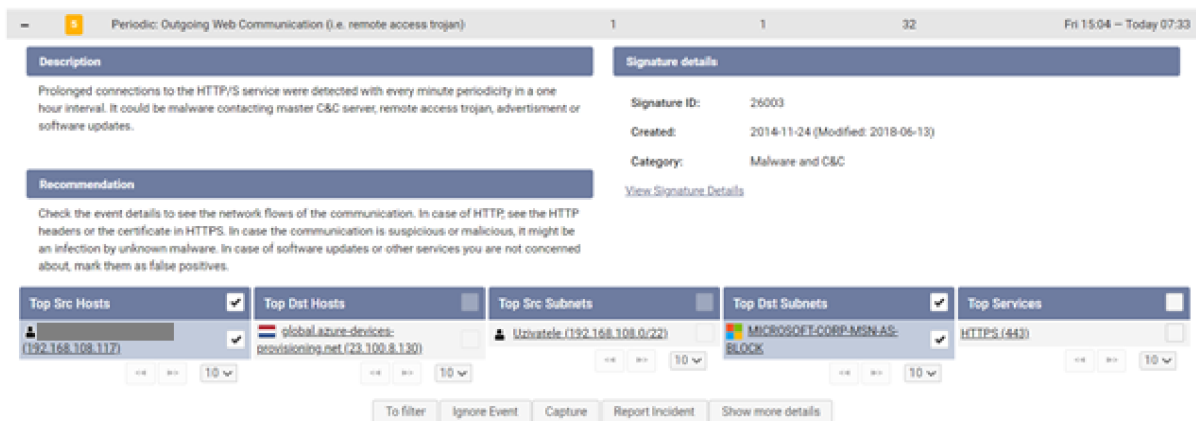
– 5 Periodic: Outgoing Web Communication (i.e. remote access trojan) 1 1 32 Fri 15:04 – Today 07:33

Description

Prolonged connections to the HTTP/S service were detected with every minute periodicity in a one hour interval. It could be malware contacting master C&C server, remote access trojan, advertisment or software updates.

Recommendation

Check the event details to see the network flows of the communication. In case of HTTP, see the HTTP headers or the certificate in HTTPS. In case the communication is suspicious or malicious, it might be an infection by unknown malware. In case of software updates or other services you are not concerned about, mark them as false positives.

Signature details

Signature ID: 26003

Created: 2014-11-24 (Modified: 2018-06-13)

Category: Malware and C&C

View Signature Details

Top Src Hosts

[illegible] (192.168.108.117)

<< >> 10

Top Dst Hosts

global.azure-devices-provisioning.net (23.100.8.130)

<< >> 10

Top Src Subnets

Uzivatele (192.168.108.0/22)

<< >> 10

Top Dst Subnets

MICROSOFT-CORP-MSN-AS-BLOCK

<< >> 10

Top Services

HTTPS (443)

<< >> 10

To filter | Ignore Event | Capture | Report Incident | Show more details